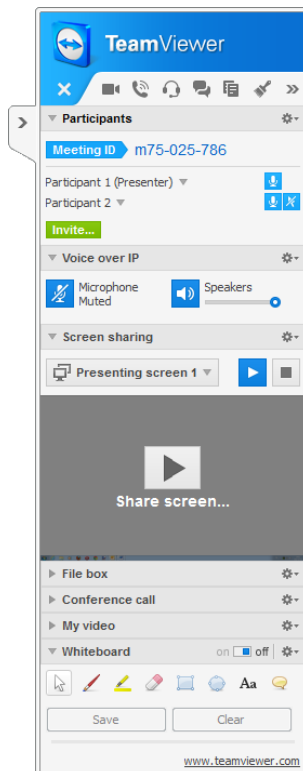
TeamViewer

Participants

Meeting ID m75-025-786

Participant 1 (Presenter)

Participant 2

Invite...

Voice over IP

Microphone Muted

Speakers

Screen sharing

Presenting screen 1

Share screen...

File box

Conference call

My video

Whiteboard on off

Aa

Save

Clear

www.teamviewer.com